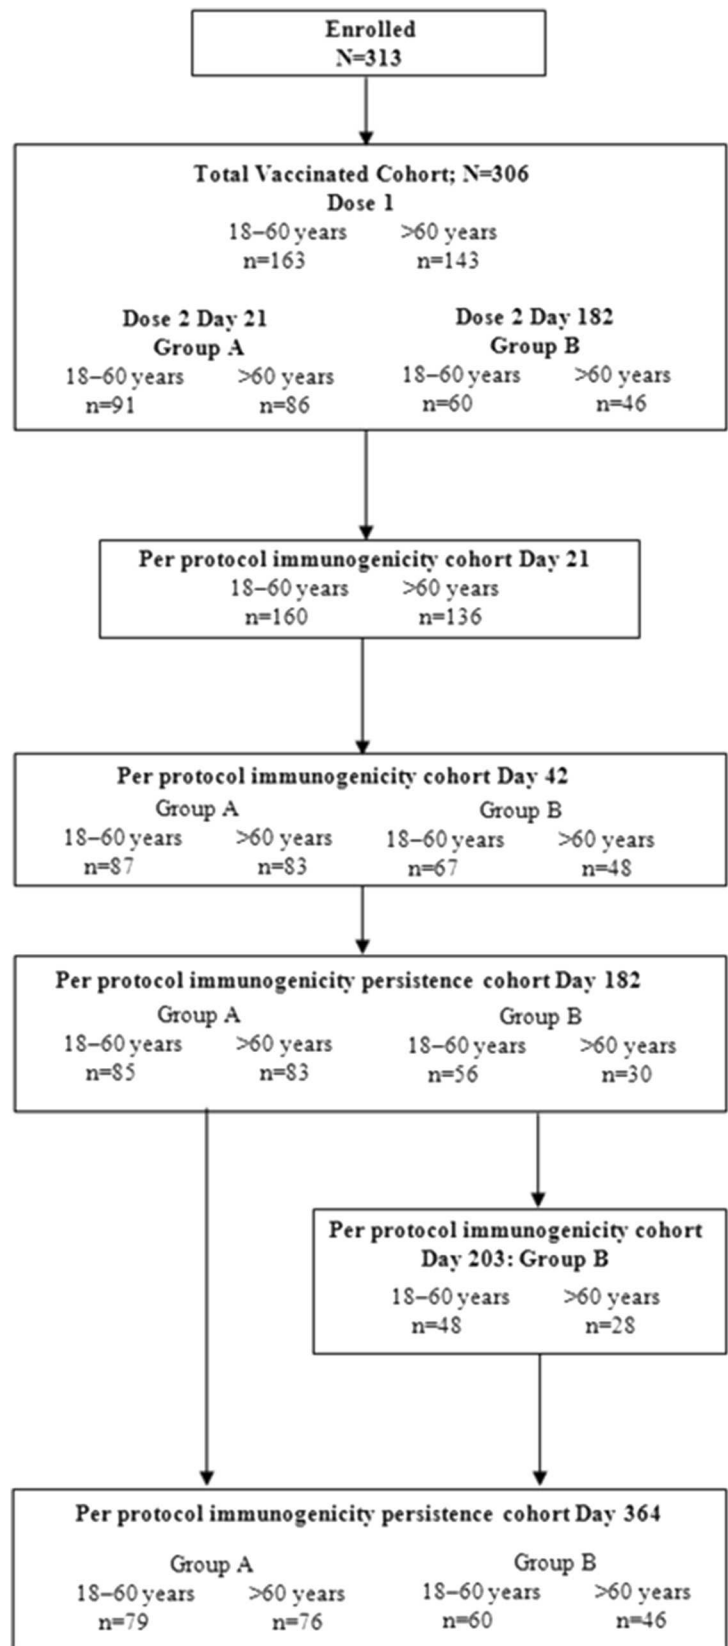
Enrolled
N=313

Total Vaccinated Cohort; N=306
Dose 1
18–60 years n=163
>60 years n=143

Dose 2 Day 21
Group A
18–60 years n=91
>60 years n=86

Dose 2 Day 182
Group B
18–60 years n=60
>60 years n=46

Per protocol immunogenicity cohort Day 21
18–60 years n=160
>60 years n=136

Per protocol immunogenicity cohort Day 42
Group A
18–60 years n=87
>60 years n=83
Group B
18–60 years n=67
>60 years n=48

Per protocol immunogenicity persistence cohort Day 182
Group A
18–60 years n=85
>60 years n=83
Group B
18–60 years n=56
>60 years n=30

Per protocol immunogenicity cohort Day 203: Group B
18–60 years n=48
>60 years n=28

Per protocol immunogenicity persistence cohort Day 364
Group A
18–60 years n=79
>60 years n=76
Group B
18–60 years n=60
>60 years n=46